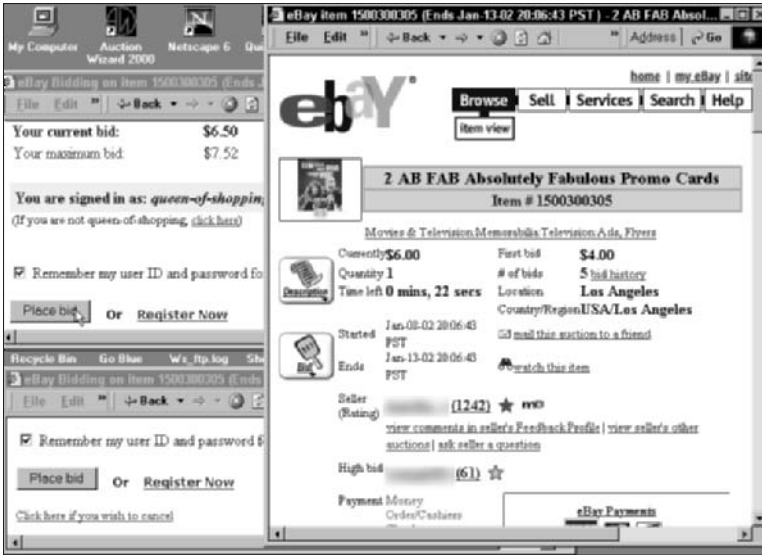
My Computer Auction Wizard 2000 Netscape 6 Qu

eBay Bidding on item 1500300305 (Ends A

File Edit » Back

Your current bid: $6.50

Your maximum bid: $7.52

You are signed in as: queen-of-shoppin

(If you are not queen-of-shopping, click here)

☑ Remember my user ID and password fo

Place bid Or Register Now

Recycle Bin Go Blue Ws_ftp.log Sh

eBay Bidding on item 1500300305 (Ends

File Edit » Back

☑ Remember my user ID and password f

Place bid Or Register Now

Click here if you wish to cancel

eBay item 1500300305 (Ends Jan-13-02 20:06:43 PST) - 2 AB FAB Absol...

File Edit » Back Address Go

home | my eBay | sit

ebY

Browse Sell Services Search Help

item view

2 AB FAB Absolutely Fabulous Promo Cards

Item # 1500300305

Movies & Television:Memorabilia:Television:Ads, Flyers

Description

Currently $6.00

Quantity 1

Time left 0 mins, 22 secs

First bid $4.00

# of bids 5 bid history

Location Los Angeles

Country/Region USA/Los Angeles

Bid

Started Jan-08-02 20:06:43 PST

Ends Jan-13-02 20:06:43 PST

mail this auction to a friend

watch this item

Seller (Rating) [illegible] (1242) ★ me

view comments in seller's Feedback Profile | view seller's other auctions | ask seller a question

High bid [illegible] (61) ☆

Payment Money Order/Cashiers

eBay Payments